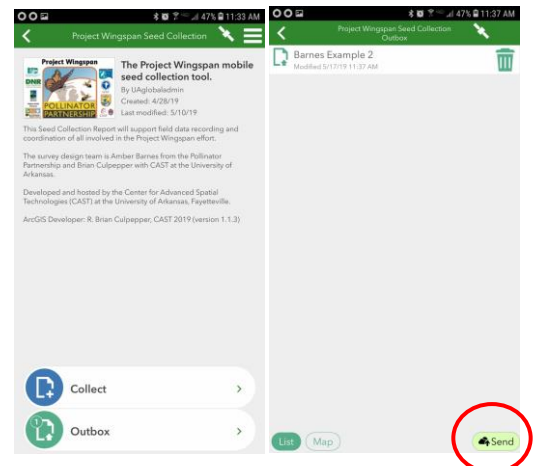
47% 11:33 AM

Project Wingspan Seed Collection

Project Wingspan

DNR

POLLINATOR PARTNERSHIP

The Project Wingspan mobile seed collection tool.

By UAglobaladmin

Created: 4/28/19

Last modified: 5/10/19

This Seed Collection Report will support field data recording and coordination of all involved in the Project Wingspan effort.

The survey design team is Amber Barnes from the Pollinator Partnership and Brian Culpepper with CAST at the University of Arkansas.

Developed and hosted by the Center for Advanced Spatial Technologies (CAST) at the University of Arkansas, Fayetteville.

ArcGIS Developer: R. Brian Culpepper, CAST 2019 (version 1.1.3)

Collect

1

Outbox

47% 11:37 AM

Project Wingspan Seed Collection

Outbox

Barnes Example 2

Modified 5/17/19 11:37 AM

List

Map

Send